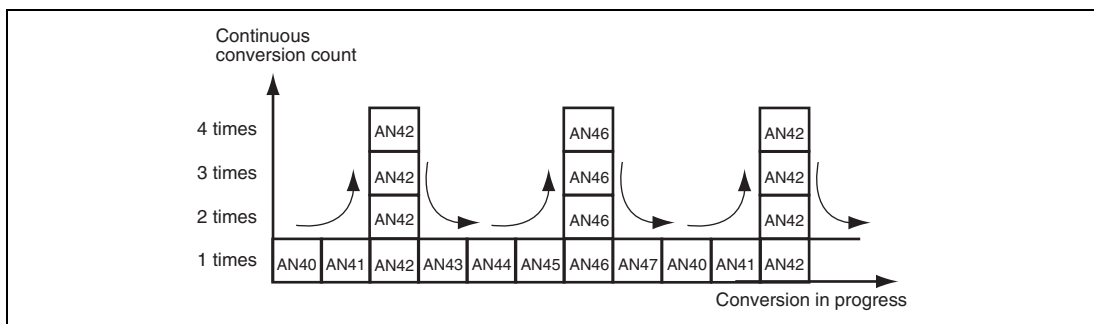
Continuous conversion count

4 times
3 times
2 times
1 times

AN42
AN42
AN42

AN46
AN46
AN46

AN42
AN42
AN42

| AN40 | AN41 | AN42 | AN43 | AN44 | AN45 | AN46 | AN47 | AN40 | AN41 | AN42 |
|---|---|---|---|---|---|---|---|---|---|---|

Conversion in progress